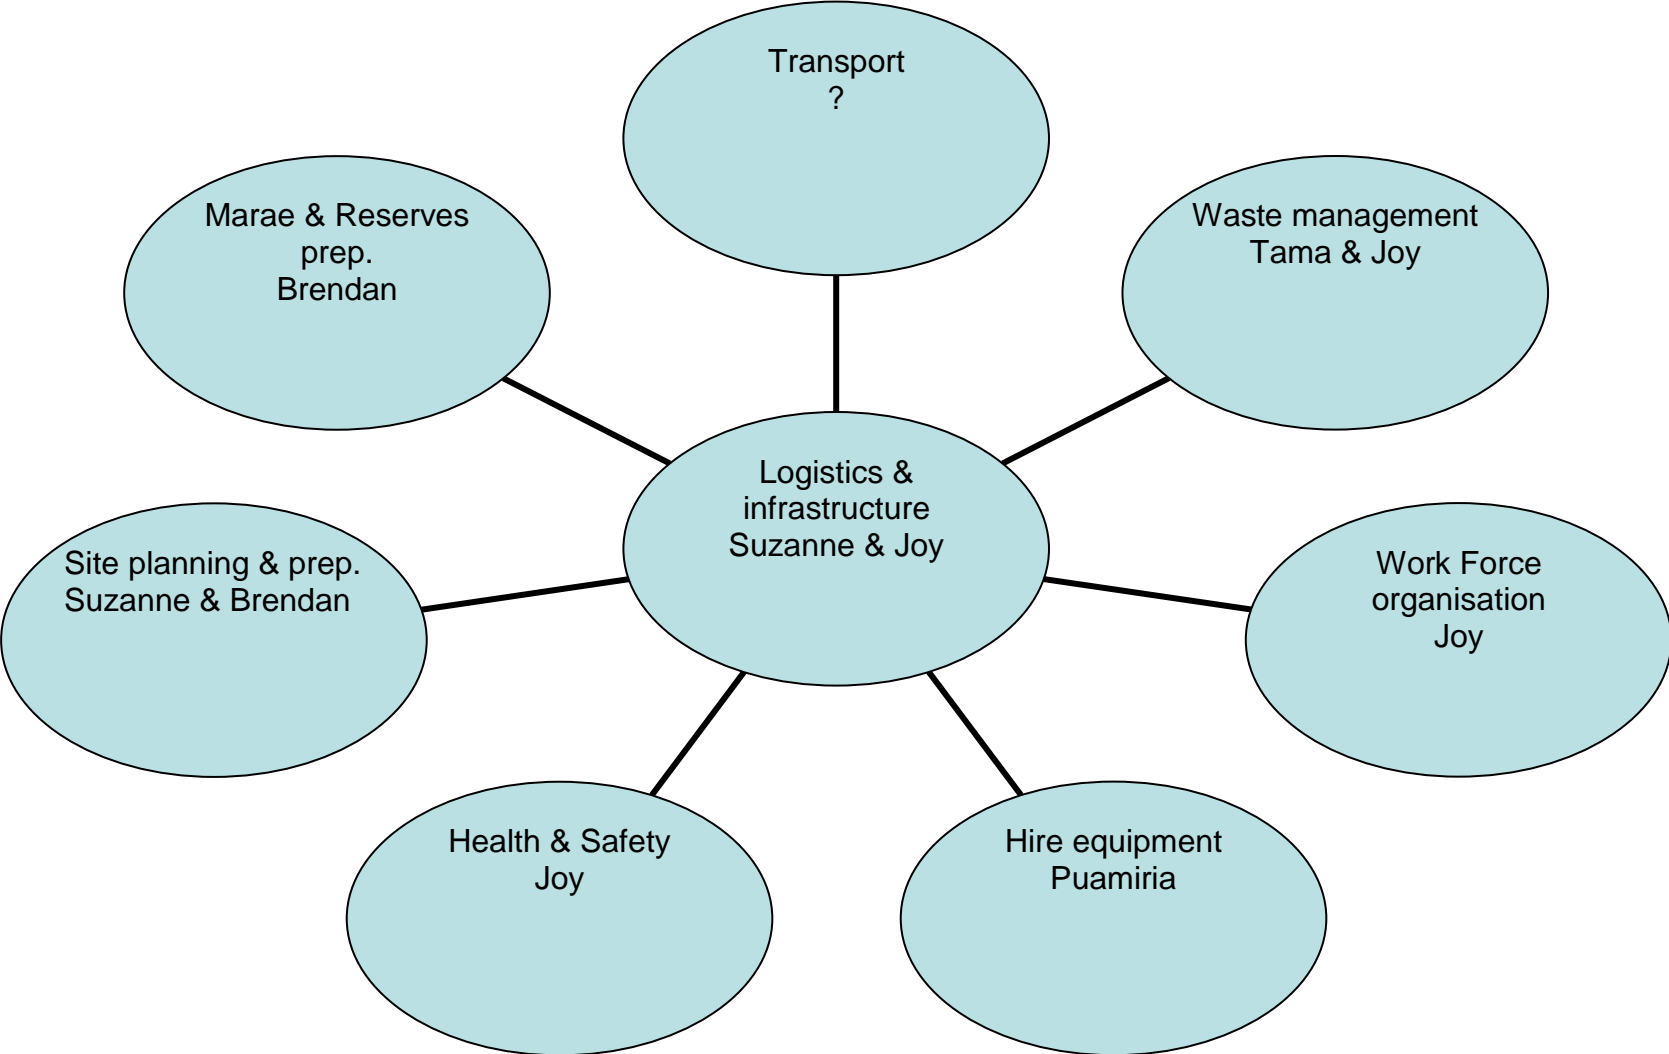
Transport
?

Marae & Reserves
prep.
Brendan

Waste management
Tama & Joy

Logistics &
infrastructure
Suzanne & Joy

Site planning & prep.
Suzanne & Brendan

Work Force
organisation
Joy

Health & Safety
Joy

Hire equipment
Puamiria